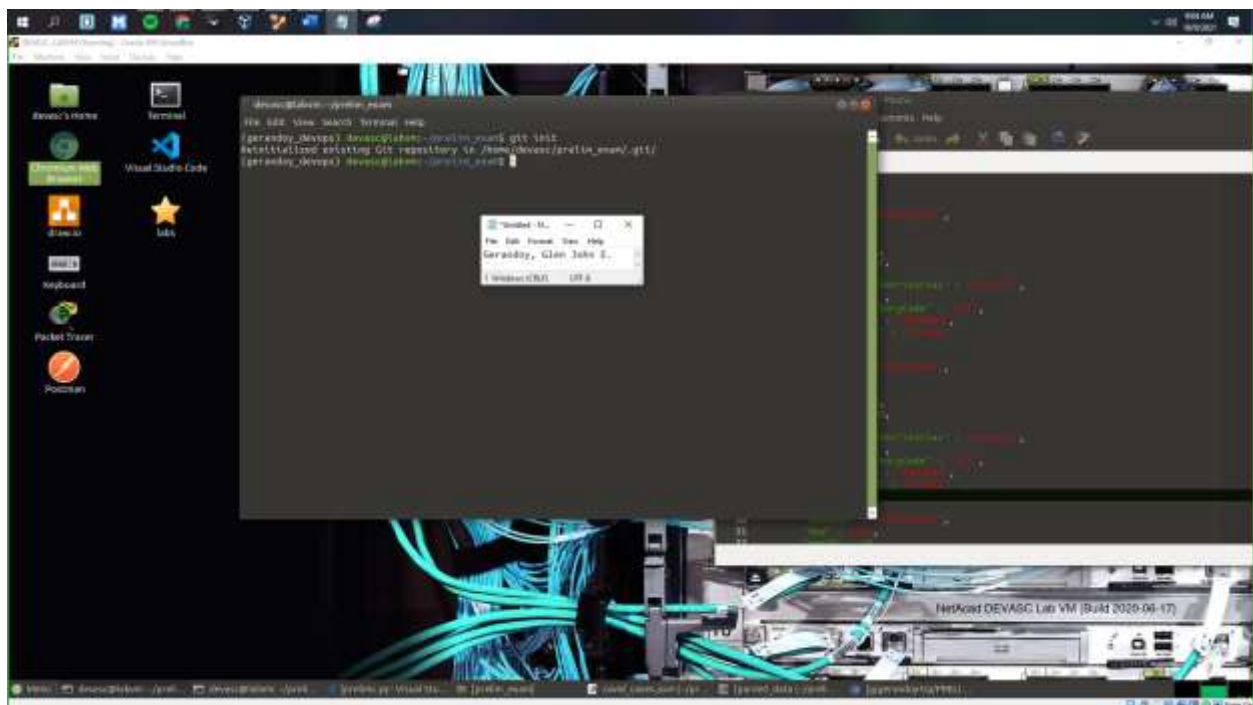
DEVASC_LABVM [Running] - Oracle VM VirtualBox
File Machine View Input Devices Help

Devasc's Home
Terminal
Chromium Web Browser
Visual Studio Code
draw.io
labs
Keyboard
Packet Tracer
Postman

devasc@labvm: ~/prelim_exam
File Edit View Search Terminal Help
(geraoday_devops) devasc@labvm:~/prelim_exam$ git init
Reinitialized existing Git repository in /home/devasc/prelim_exam/.git/
(geraoday_devops) devasc@labvm:~/prelim_exam$

*Untitled - N...
File Edit Format View Help
Geraoday, Glen John E.
Windows (CRLF) UTF-8

NetAcad DEVASC Lab VM (Build 2020-06-17)

Menu devasc@labvm: ~/prel... devasc@labvm: ~/prel... [prelim.py - Visual Stu... [prelim_exam]